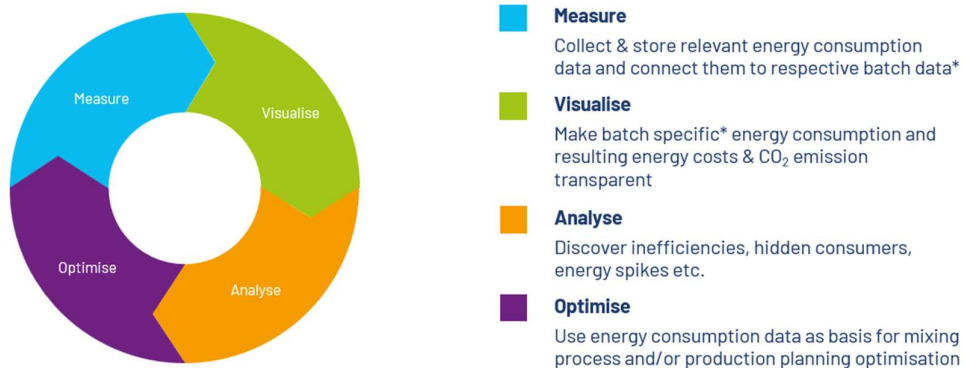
Measure

Visualise

Analyse

Optimise

Measure

Collect & store relevant energy consumption data and connect them to respective batch data*

Visualise

Make batch specific* energy consumption and resulting energy costs & $CO_2$ emission transparent

Analyse

Discover inefficiencies, hidden consumers, energy spikes etc.

Optimise

Use energy consumption data as basis for mixing process and/or production planning optimisation